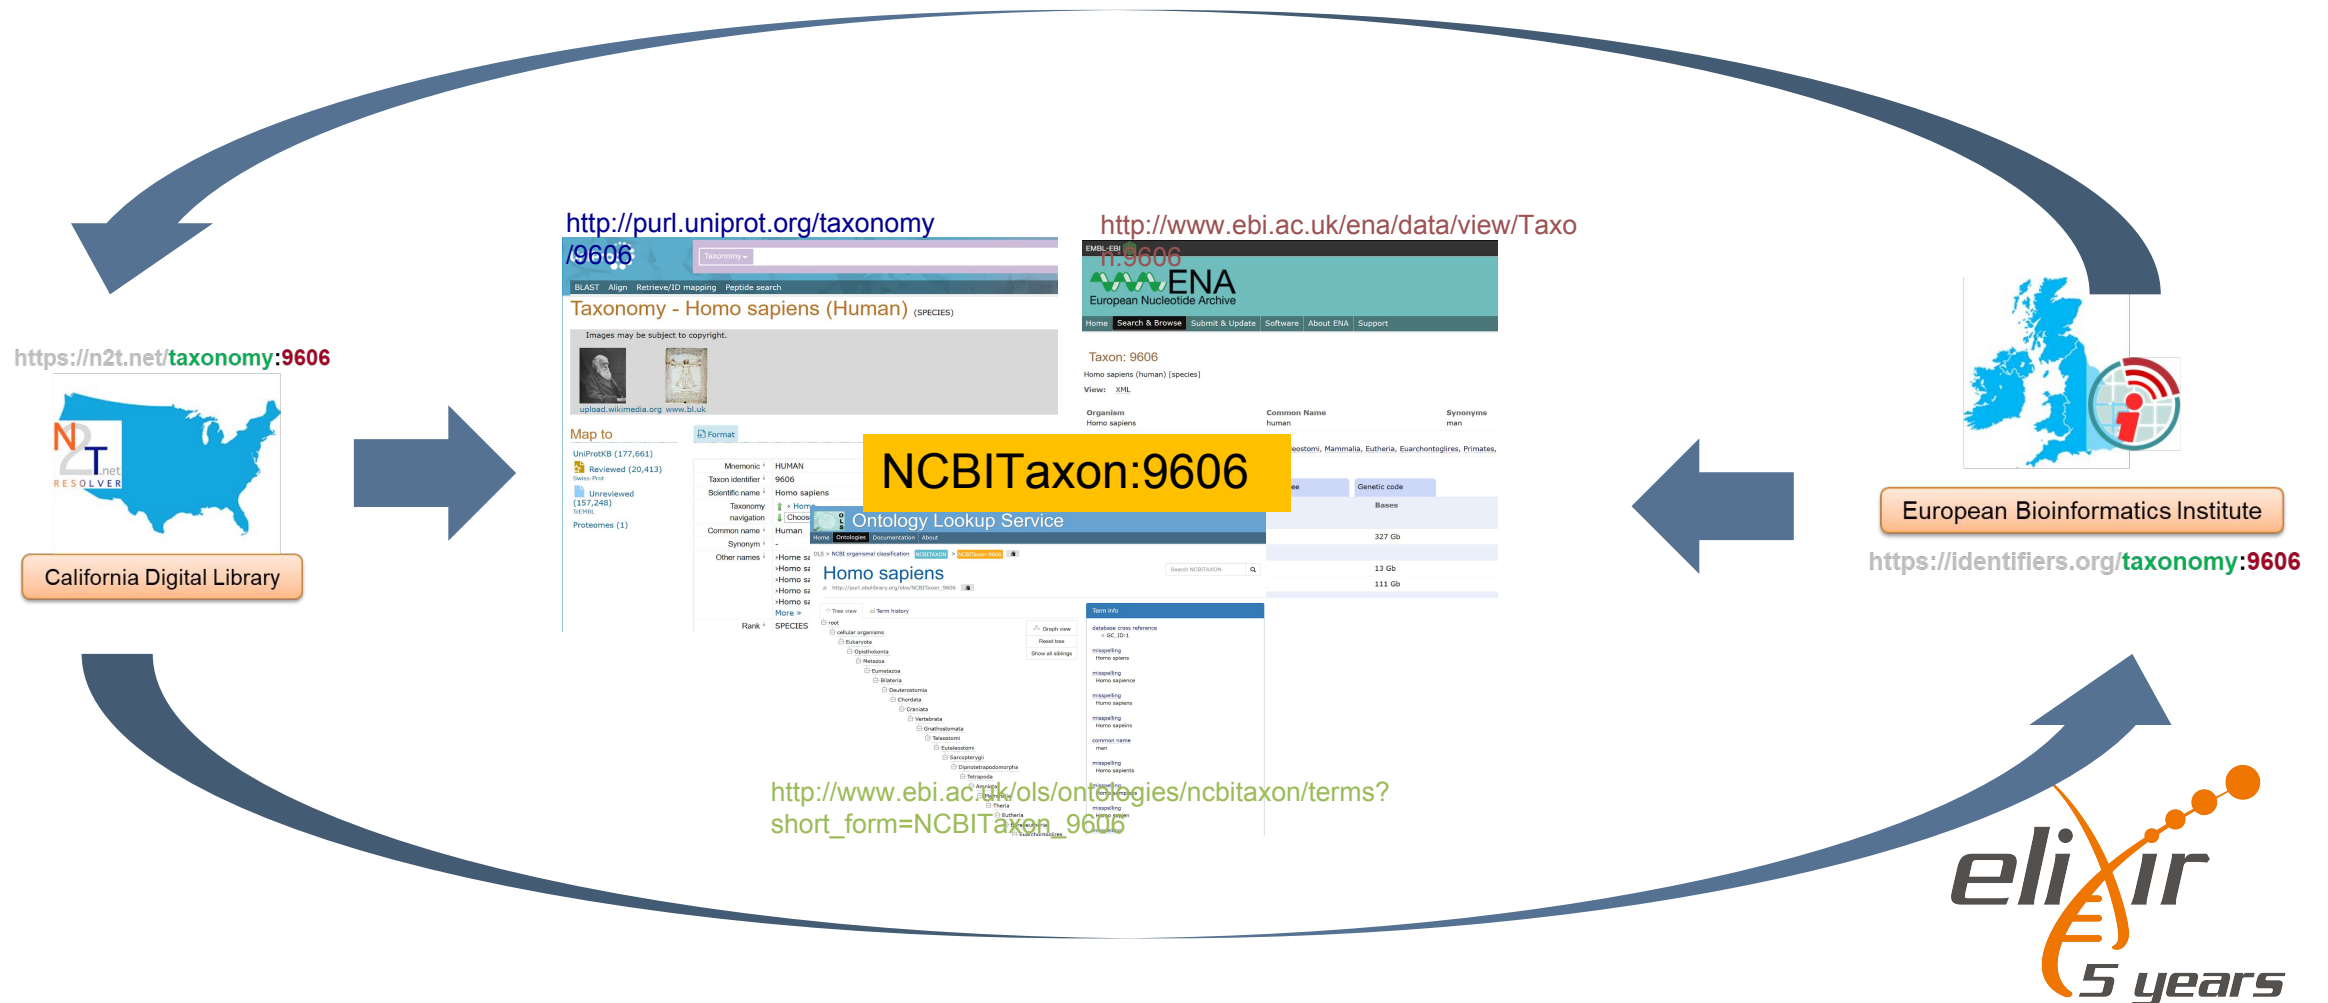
https://n2t.net/taxonomy:9606

N2T.net RESOLVER

California Digital Library

http://purl.uniprot.org/taxonomy/9606

Taxonomy

BLAST Align Retrieve/ID mapping Peptide search

Taxonomy - Homo sapiens (Human) (SPECIES)

Images may be subject to copyright.

upload.wikimedia.org www.bl.uk

Map to

UniProtKB (177,661)
Reviewed (20,413)
Swiss-Prot
Unreviewed (157,248)
TrEMBL
Proteomes (1)

Format

| Mnemonic | HUMAN |
|---|---|
| Taxon identifier | 9606 |
| Scientific name | Homo sapiens |
| Taxonomy navigation | |
| Common name | Human |
| Synonym | - |
| Other names | |
| Rank | SPECIES |

http://www.ebi.ac.uk/ena/data/view/Taxon:9606

EMBL-EBI

ENA European Nucleotide Archive

Home Search & Browse Submit & Update Software About ENA Support

Taxon: 9606

Homo sapiens (human) [species]

View: XML

| Organism | Common Name | Synonyms |
|---|---|---|
| Homo sapiens | human | man |

eostomi, Mammalia, Eutheria, Euarchontoglires, Primates,

Genetic code

Bases

327 Gb

13 Gb

111 Gb

NCBITaxon:9606

Ontology Lookup Service

Home Ontologies Documentation About

Homo sapiens

Tree view Term history

Term info

root
cellular organisms
Eukaryota
Opisthokonta
Metazoa
Eumetazoa
Bilateria
Deuterostomia
Chordata
Craniata
Vertebrata
Gnathostomata
Teleostomi
Euteleostomi
Sarcopterygii
Dipnotetrapodomorpha
Tetrapoda
Amniota
Mammalia
Theria
Eutheria
Euarchontoglires

Graph view
Reset tree
Show all siblings

database cross reference
misspelling Homo sapens
misspelling Homo sapience
misspelling Humo sapiens
misspelling Homo sapiens
common name man
misspelling Homo sapients

http://www.ebi.ac.uk/ols/ontologies/ncbitaxon/terms?short_form=NCBITaxon_9606

European Bioinformatics Institute

https://identifiers.org/taxonomy:9606

elixir 5 years